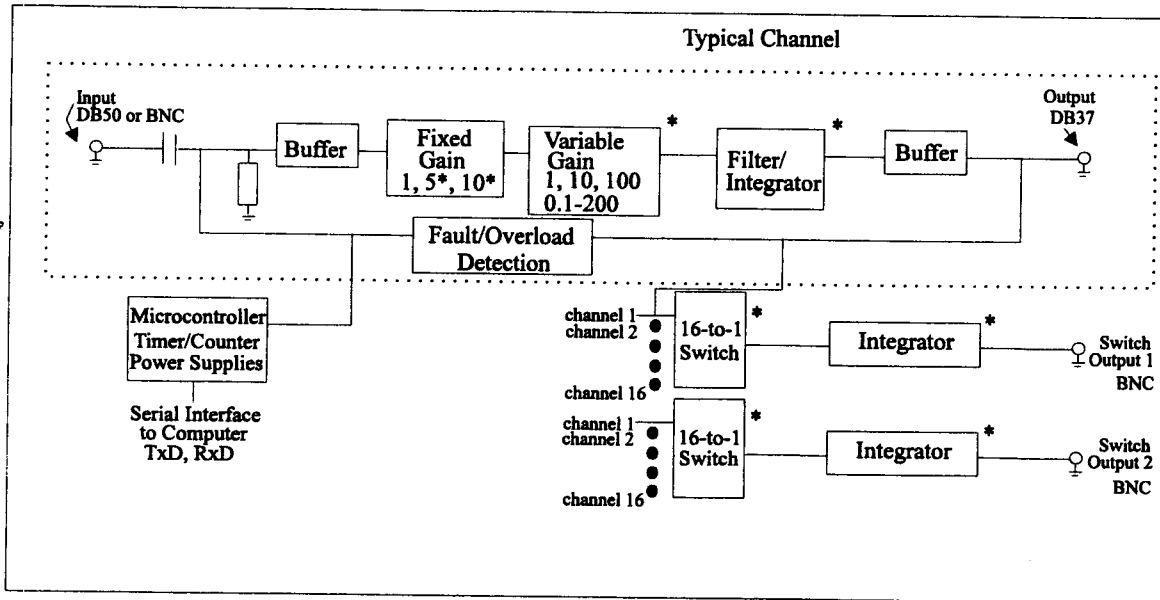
Typical Channel

Input DB50 or BNC

Buffer

Fixed Gain 1, 5*, 10*

Variable Gain 1, 10, 100 0.1-200

*

Filter/ Integrator

*

Buffer

Output DB37

Fault/Overload Detection

Microcontroller Timer/Counter Power Supplies

Serial Interface to Computer TxD, RxD

channel 1
channel 2
channel 16

16-to-1 Switch

*

Integrator

*

Switch Output 1
BNC

channel 1
channel 2
channel 16

16-to-1 Switch

*

Integrator

*

Switch Output 2
BNC